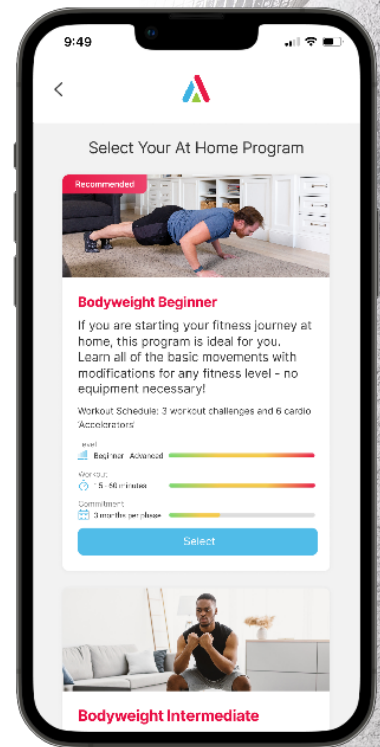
9:49

<

Select Your At Home Program

Recommended

Bodyweight Beginner

If you are starting your fitness journey at home, this program is ideal for you. Learn all of the basic movements with modifications for any fitness level - no equipment necessary!

Workout Schedule: 3 workout challenges and 6 cardio 'Accelerators'

Level
Beginner - Advanced

Workout
15 - 50 minutes

Commitment
3 months per phase

Select

Bodyweight Intermediate